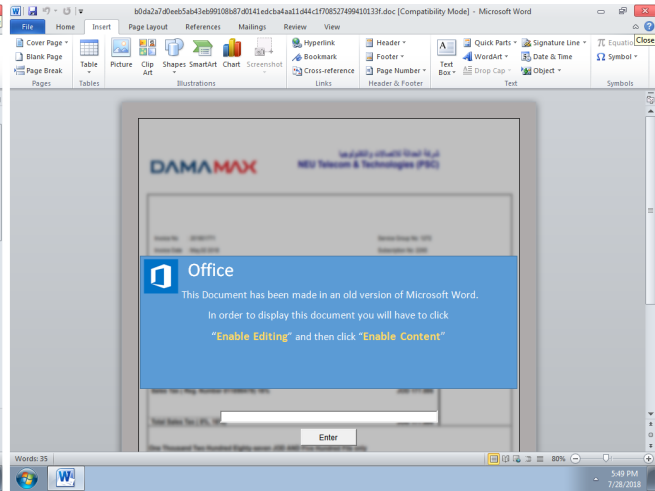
b0da2a7d0eeb5ab43eb99108b87d0141edcba4aa11d44c1f708527499410133f.doc [Compatibility Mode] - Microsoft Word

File Home Insert Page Layout References Mailings Review View

Cover Page
Blank Page
Page Break
Pages
Table
Tables
Picture Clip Art Shapes SmartArt Chart Screenshot
Illustrations
Hyperlink
Bookmark
Cross-reference
Links
Header
Footer
Page Number
Header & Footer
Text Box
Quick Parts
WordArt
Drop Cap
Signature Line
Date & Time
Object
Text
Equation
Symbol
Symbols
Close

DAMAMAX
NEU Telecom & Technologies (PSC)

Office
This Document has been made in an old version of Microsoft Word.
In order to display this document you will have to click
"Enable Editing" and then click "Enable Content"

Enter

Words: 35
80%
5:49 PM
7/28/2018